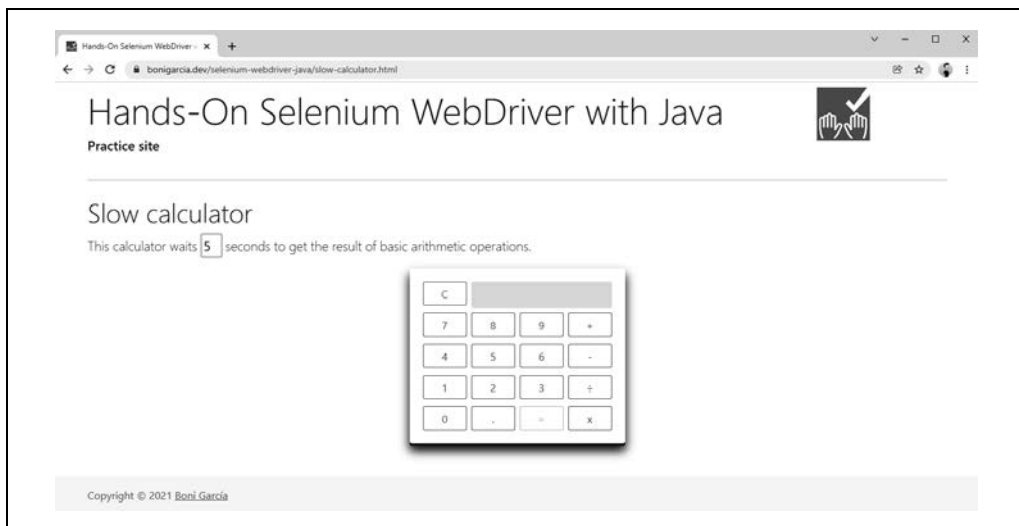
Hands-On Selenium WebDriver ×

bonigarcia.dev/selenium-webdriver-java/slow-calculator.html

Hands-On Selenium WebDriver with Java

Practice site

Slow calculator

This calculator waits 5 seconds to get the result of basic arithmetic operations.

| C | | | |
|---|---|---|---|
| 7 | 8 | 9 | + |
| 4 | 5 | 6 | - |
| 1 | 2 | 3 | ÷ |
| 0 | . | = | x |

Copyright © 2021 Boni García